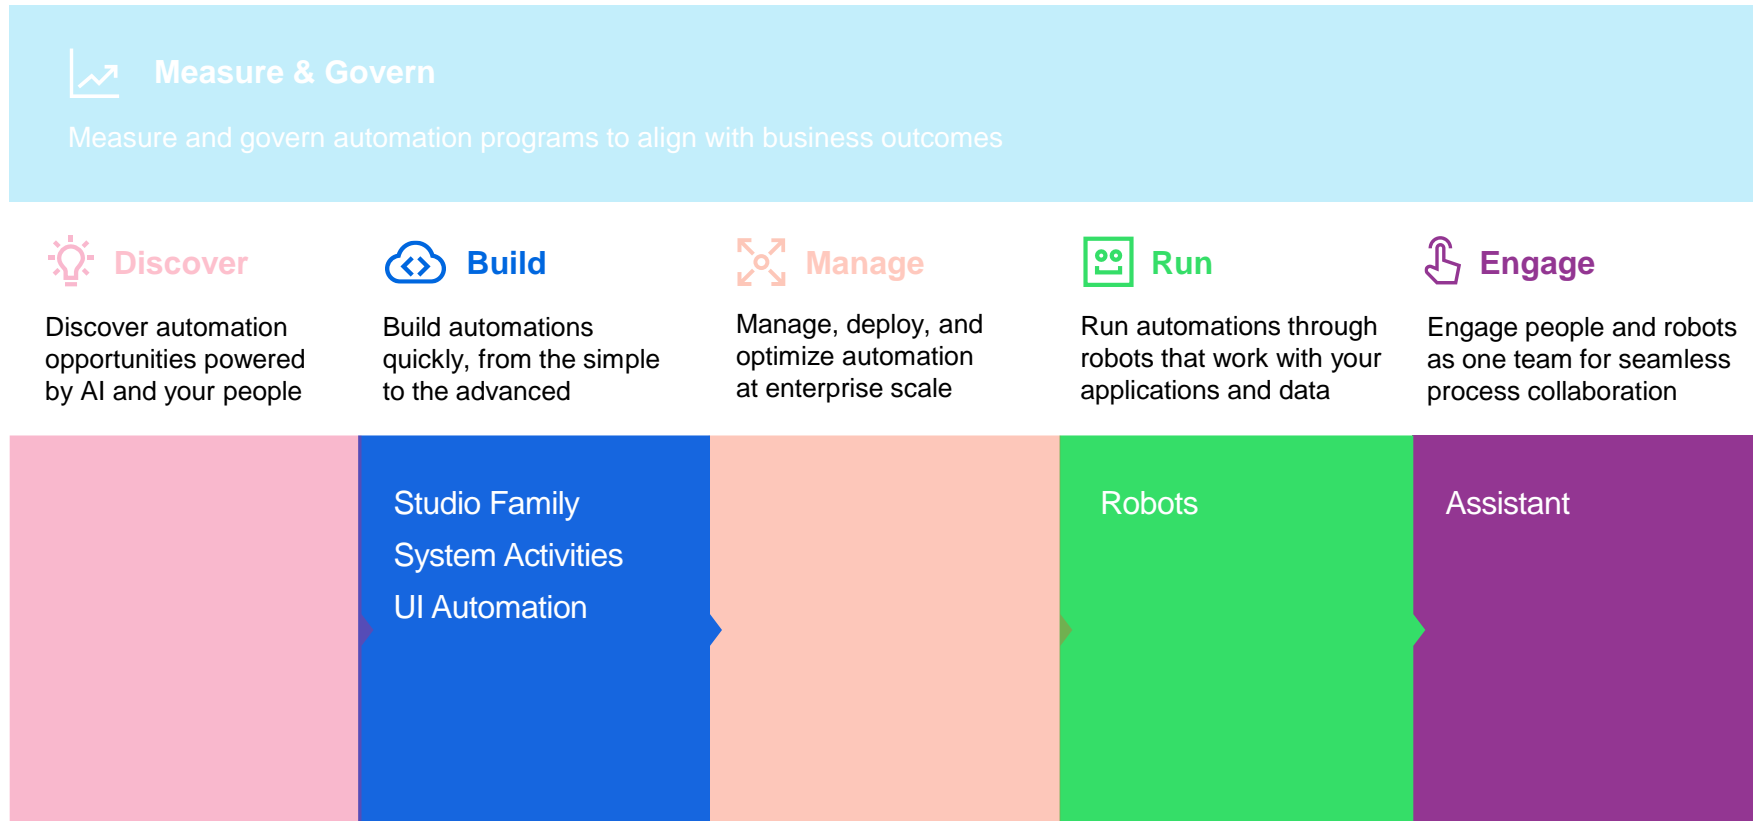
Measure & Govern

Measure and govern automation programs to align with business outcomes

Discover

Discover automation opportunities powered by AI and your people

Build

Build automations quickly, from the simple to the advanced

Manage

Manage, deploy, and optimize automation at enterprise scale

Run

Run automations through robots that work with your applications and data

Engage

Engage people and robots as one team for seamless process collaboration

Studio Family
System Activities
UI Automation

Robots

Assistant